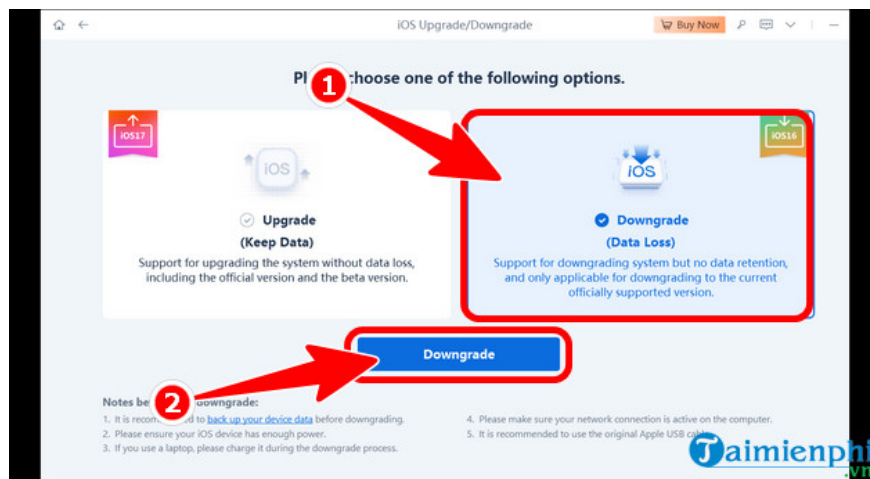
iOS Upgrade/Downgrade

Buy Now

Pl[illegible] choose one of the following options.

1

iOS17

iOS

Upgrade
(Keep Data)
Support for upgrading the system without data loss, including the official version and the beta version.

iOS16

iOS

Downgrade
(Data Loss)
Support for downgrading system but no data retention, and only applicable for downgrading to the current officially supported version.

Downgrade

2

Notes be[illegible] downgrade:
1. It is recom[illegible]d to back up your device data before downgrading.
2. Please ensure your iOS device has enough power.
3. If you use a laptop, please charge it during the downgrade process.

4. Please make sure your network connection is active on the computer.
5. It is recommended to use the original Apple USB ca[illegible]

Taimienphi.vn